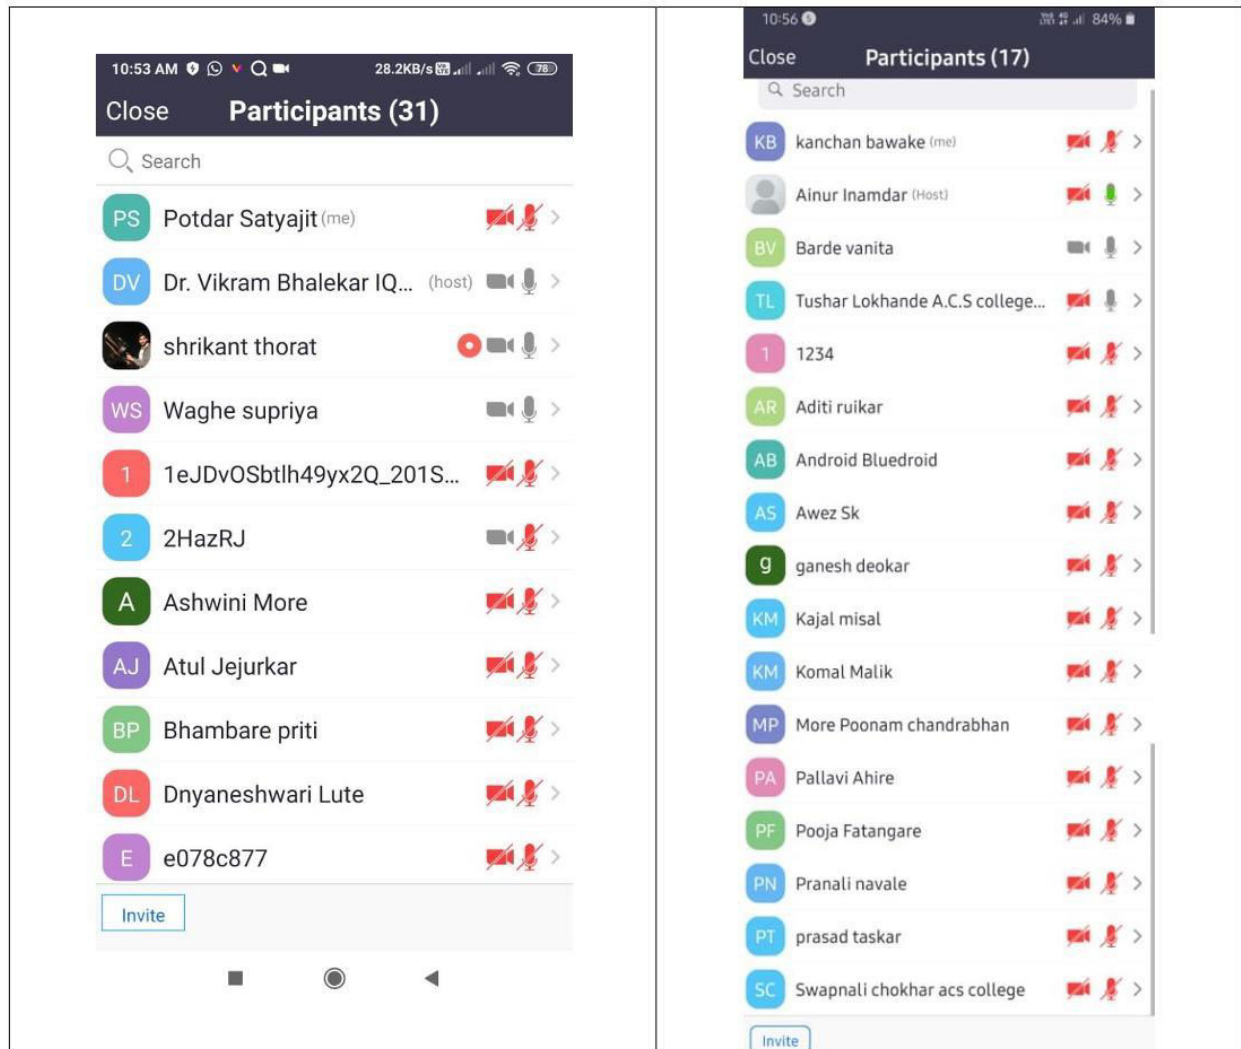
10:53 AM 28.2KB/s 78

Close Participants (31)

Search

PS Potdar Satyajit (me)

DV Dr. Vikram Bhalekar IQ... (host)

shrikant thorat

WS Waghe supriya

1 1eJDvOSbtlh49yx2Q_201S...

2 2HazRJ

A Ashwini More

AJ Atul Jejurkar

BP Bhambare priti

DL Dnyaneshwari Lute

E e078c877

Invite

10:56 84%

Close Participants (17)

Search

KB kanchan bawake (me)

Ainur Inamdar (Host)

BV Barde vanita

TL Tushar Lokhande A.C.S college...

1 1234

AR Aditi ruikar

AB Android Bluedroid

AS Awez Sk

g ganesh deokar

KM Kajal misal

KM Komal Malik

MP More Poonam chandrabhan

PA Pallavi Ahire

PF Pooja Fatangare

PN Pranali navale

PT prasad taskar

SC Swapnali chokhar acs college

Invite